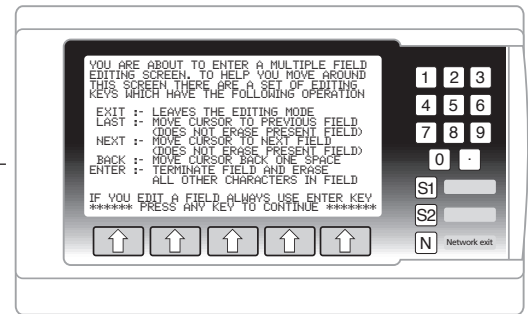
YOU ARE ABOUT TO ENTER A MULTIPLE FIELD EDITING SCREEN. TO HELP YOU MOVE AROUND THIS SCREEN THERE ARE A SET OF EDITING KEYS WHICH HAVE THE FOLLOWING OPERATION

EXIT :- LEAVES THE EDITING MODE
LAST :- MOVE CURSOR TO PREVIOUS FIELD
(DOES NOT ERASE PRESENT FIELD)
NEXT :- MOVE CURSOR TO NEXT FIELD
(DOES NOT ERASE PRESENT FIELD)
BACK :- MOVE CURSOR BACK ONE SPACE
ENTER :- TERMINATE FIELD AND ERASE
ALL OTHER CHARACTERS IN FIELD

IF YOU EDIT A FIELD ALWAYS USE ENTER KEY
****** PRESS ANY KEY TO CONTINUE *******

1 2 3
4 5 6
7 8 9
0 .
S1
S2
N Network exit